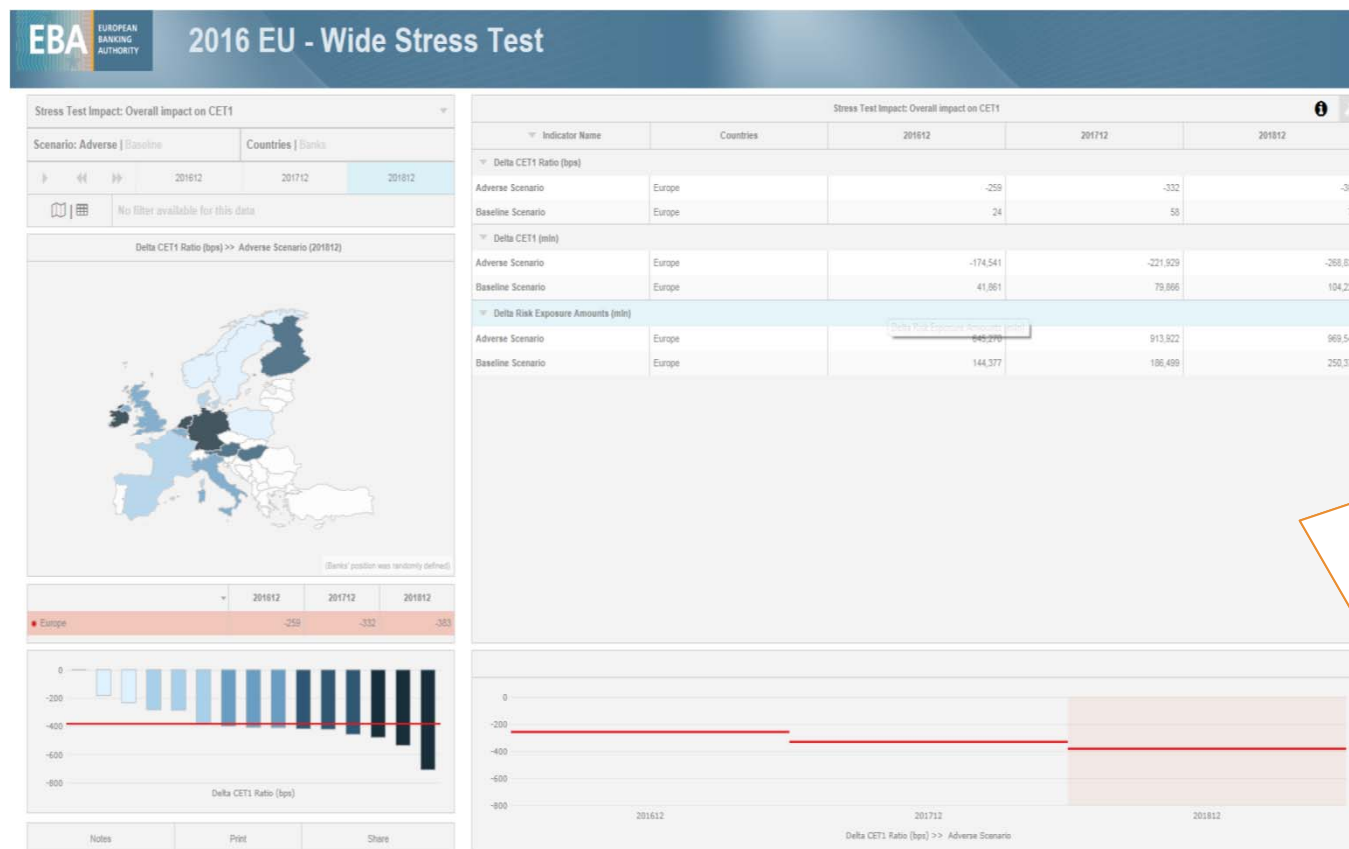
EBA EUROPEAN BANKING AUTHORITY

2016 EU - Wide Stress Test

Stress Test Impact: Overall impact on CET1

Scenario: Adverse | Baseline

Countries | Banks

201612 201712 201812

No filter available for this data

Delta CET1 Ratio (bps) >> Adverse Scenario (201812)

(Banks' position was randomly defined)

| | 201612 | 201712 | 201812 |
|---|---|---|---|
| Europe | -259 | -332 | -383 |

0
-200
-400
-600
-800

Delta CET1 Ratio (bps)

Notes Print Share

Stress Test Impact: Overall impact on CET1

| Indicator Name | Countries | 201612 | 201712 | 201812 |
|---|---|---|---|---|
| Delta CET1 Ratio (bps) | | | | |
| Adverse Scenario | Europe | -259 | -332 | -3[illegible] |
| Baseline Scenario | Europe | 24 | 58 | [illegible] |
| Delta CET1 (mln) | | | | |
| Adverse Scenario | Europe | -174,541 | -221,929 | -268,8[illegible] |
| Baseline Scenario | Europe | 41,861 | 79,866 | 104,2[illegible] |
| Delta Risk Exposure Amounts (mln) | | | | |
| Adverse Scenario | Europe | 845,270 | 913,922 | 969,5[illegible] |
| Baseline Scenario | Europe | 144,377 | 186,499 | 250,3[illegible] |

Delta Risk Exposure Amounts (mln)

0
-200
-400
-600
-800

201612 201712 201812

Delta CET1 Ratio (bps) >> Adverse Scenario